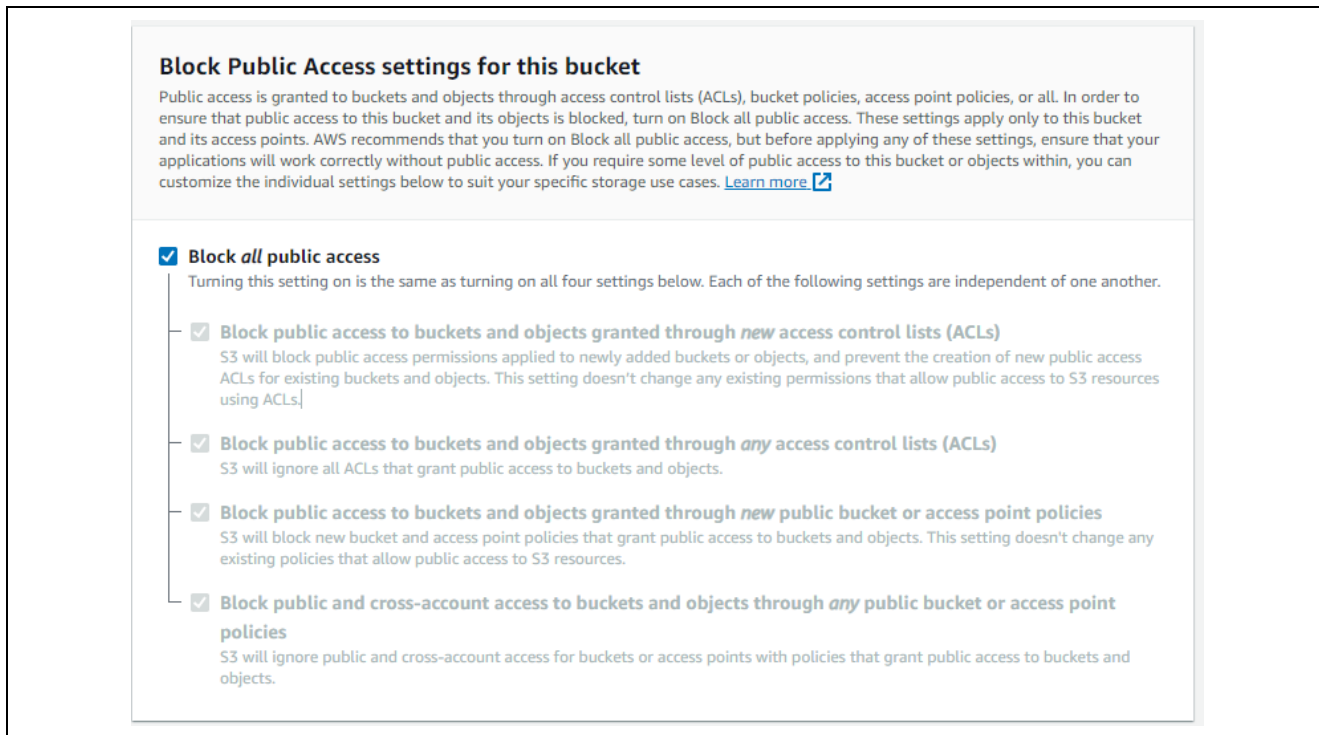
Block Public Access settings for this bucket

Public access is granted to buckets and objects through access control lists (ACLs), bucket policies, access point policies, or all. In order to ensure that public access to this bucket and its objects is blocked, turn on Block all public access. These settings apply only to this bucket and its access points. AWS recommends that you turn on Block all public access, but before applying any of these settings, ensure that your applications will work correctly without public access. If you require some level of public access to this bucket or objects within, you can customize the individual settings below to suit your specific storage use cases. Learn more

Block *all* public access

Turning this setting on is the same as turning on all four settings below. Each of the following settings are independent of one another.

Block public access to buckets and objects granted through *new* access control lists (ACLs)

S3 will block public access permissions applied to newly added buckets or objects, and prevent the creation of new public access ACLs for existing buckets and objects. This setting doesn't change any existing permissions that allow public access to S3 resources using ACLs.

Block public access to buckets and objects granted through *any* access control lists (ACLs)

S3 will ignore all ACLs that grant public access to buckets and objects.

Block public access to buckets and objects granted through *new* public bucket or access point policies

S3 will block new bucket and access point policies that grant public access to buckets and objects. This setting doesn't change any existing policies that allow public access to S3 resources.

Block public and cross-account access to buckets and objects through *any* public bucket or access point policies

S3 will ignore public and cross-account access for buckets or access points with policies that grant public access to buckets and objects.